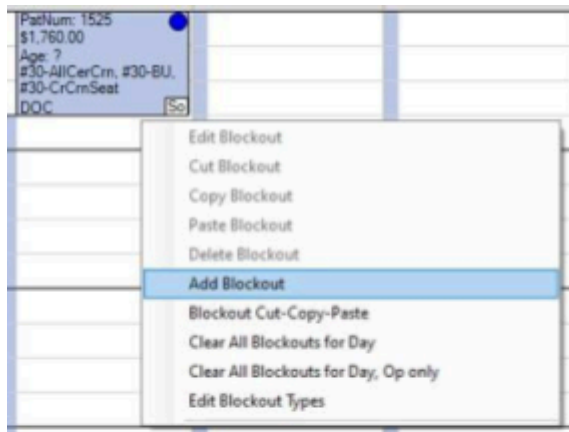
PatNum: 1525
$1,760.00
Age: ?
#30-AllCerCrn, #30-BU, #30-CrCrnSeat
DOC
So

Edit Blockout
Cut Blockout
Copy Blockout
Paste Blockout
Delete Blockout
Add Blockout
Blockout Cut-Copy-Paste
Clear All Blockouts for Day
Clear All Blockouts for Day, Op only
Edit Blockout Types